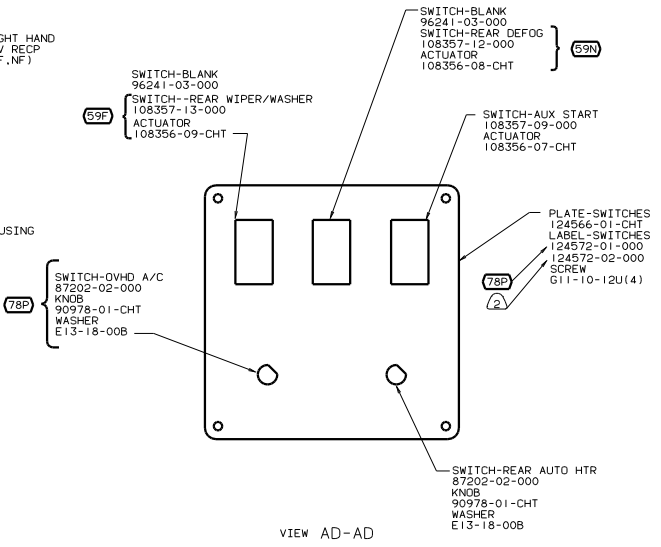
GHT HAND
V RECP
F,NF)

SWITCH-BLANK
96241-03-000
SWITCH-REAR DEFOG
108357-12-000
ACTUATOR
108356-08-CHT

59N

SWITCH-BLANK
96241-03-000

59F

SWITCH--REAR WIPER/WASHER
108357-13-000
ACTUATOR
108356-09-CHT

SWITCH-AUX START
108357-09-000
ACTUATOR
108356-07-CHT

USING

PLATE-SWITCHES
124566-01-CHT
LABEL-SWITCHES
124572-01-000
124572-02-000
SCREW
G11-10-12U(4)

78P

2

78P

SWITCH-OVHD A/C
87202-02-000
KNOB
90978-01-CHT
WASHER
E13-18-00B

SWITCH-REAR AUTO HTR
87202-02-000
KNOB
90978-01-CHT
WASHER
E13-18-00B

VIEW AD-AD